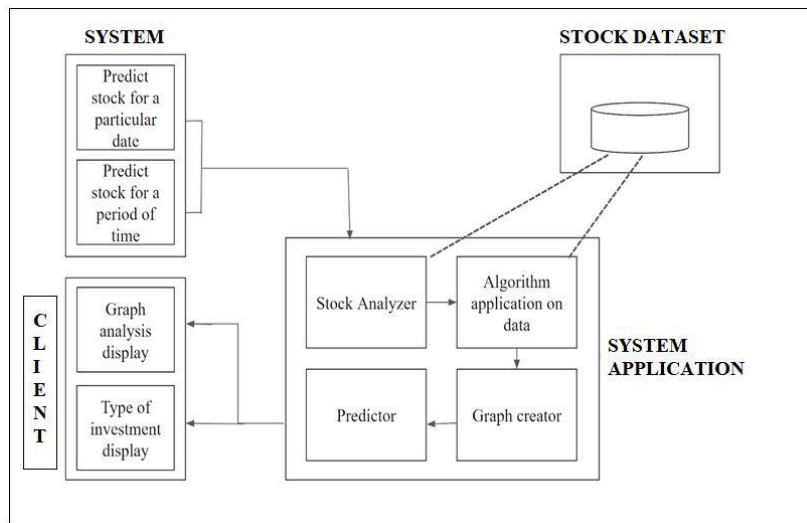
SYSTEM

Predict stock for a particular date

Predict stock for a period of time

STOCK DATASET

CLIENT

Graph analysis display

Type of investment display

Stock Analyzer

Algorithm application on data

SYSTEM APPLICATION

Predictor

Graph creator